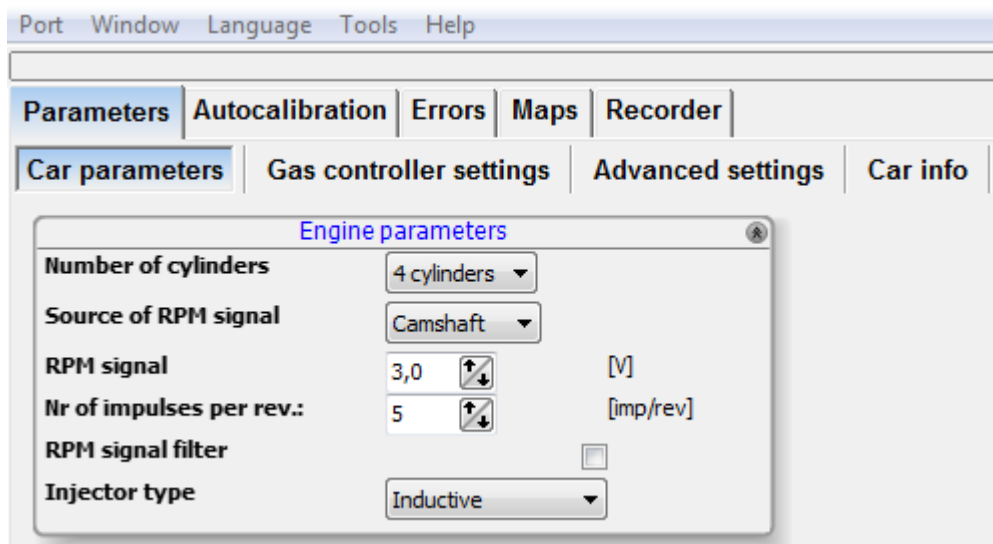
Port Window Language Tools Help

Parameters | Autocalibration | Errors | Maps | Recorder

Car parameters | Gas controller settings | Advanced settings | Car info

Engine parameters

Number of cylinders 4 cylinders

Source of RPM signal Camshaft

RPM signal 3,0 [V]

Nr of impulses per rev.: 5 [imp/rev]

RPM signal filter

Injector type Inductive